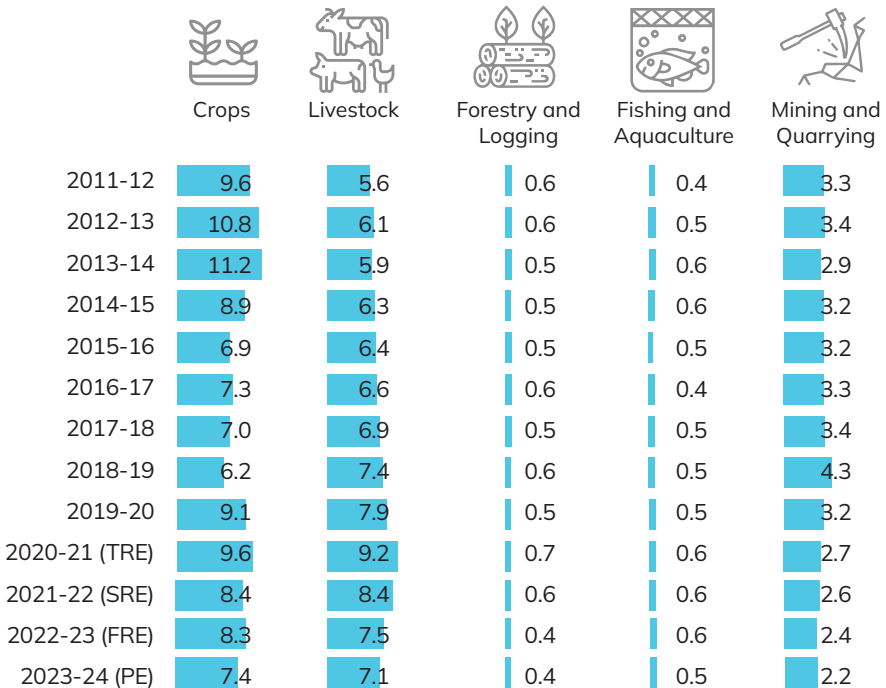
|  | Crops | Livestock | Forestry and Logging | Fishing and Aquaculture | Mining and Quarrying |
|---|---|---|---|---|---|
| 2011-12 | 9.6 | 5.6 | 0.6 | 0.4 | 3.3 |
| 2012-13 | 10.8 | 6.1 | 0.6 | 0.5 | 3.4 |
| 2013-14 | 11.2 | 5.9 | 0.5 | 0.6 | 2.9 |
| 2014-15 | 8.9 | 6.3 | 0.5 | 0.6 | 3.2 |
| 2015-16 | 6.9 | 6.4 | 0.5 | 0.5 | 3.2 |
| 2016-17 | 7.3 | 6.6 | 0.6 | 0.4 | 3.3 |
| 2017-18 | 7.0 | 6.9 | 0.5 | 0.5 | 3.4 |
| 2018-19 | 6.2 | 7.4 | 0.6 | 0.5 | 4.3 |
| 2019-20 | 9.1 | 7.9 | 0.5 | 0.5 | 3.2 |
| 2020-21 (TRE) | 9.6 | 9.2 | 0.7 | 0.6 | 2.7 |
| 2021-22 (SRE) | 8.4 | 8.4 | 0.6 | 0.6 | 2.6 |
| 2022-23 (FRE) | 8.3 | 7.5 | 0.4 | 0.6 | 2.4 |
| 2023-24 (PE) | 7.4 | 7.1 | 0.4 | 0.5 | 2.2 |